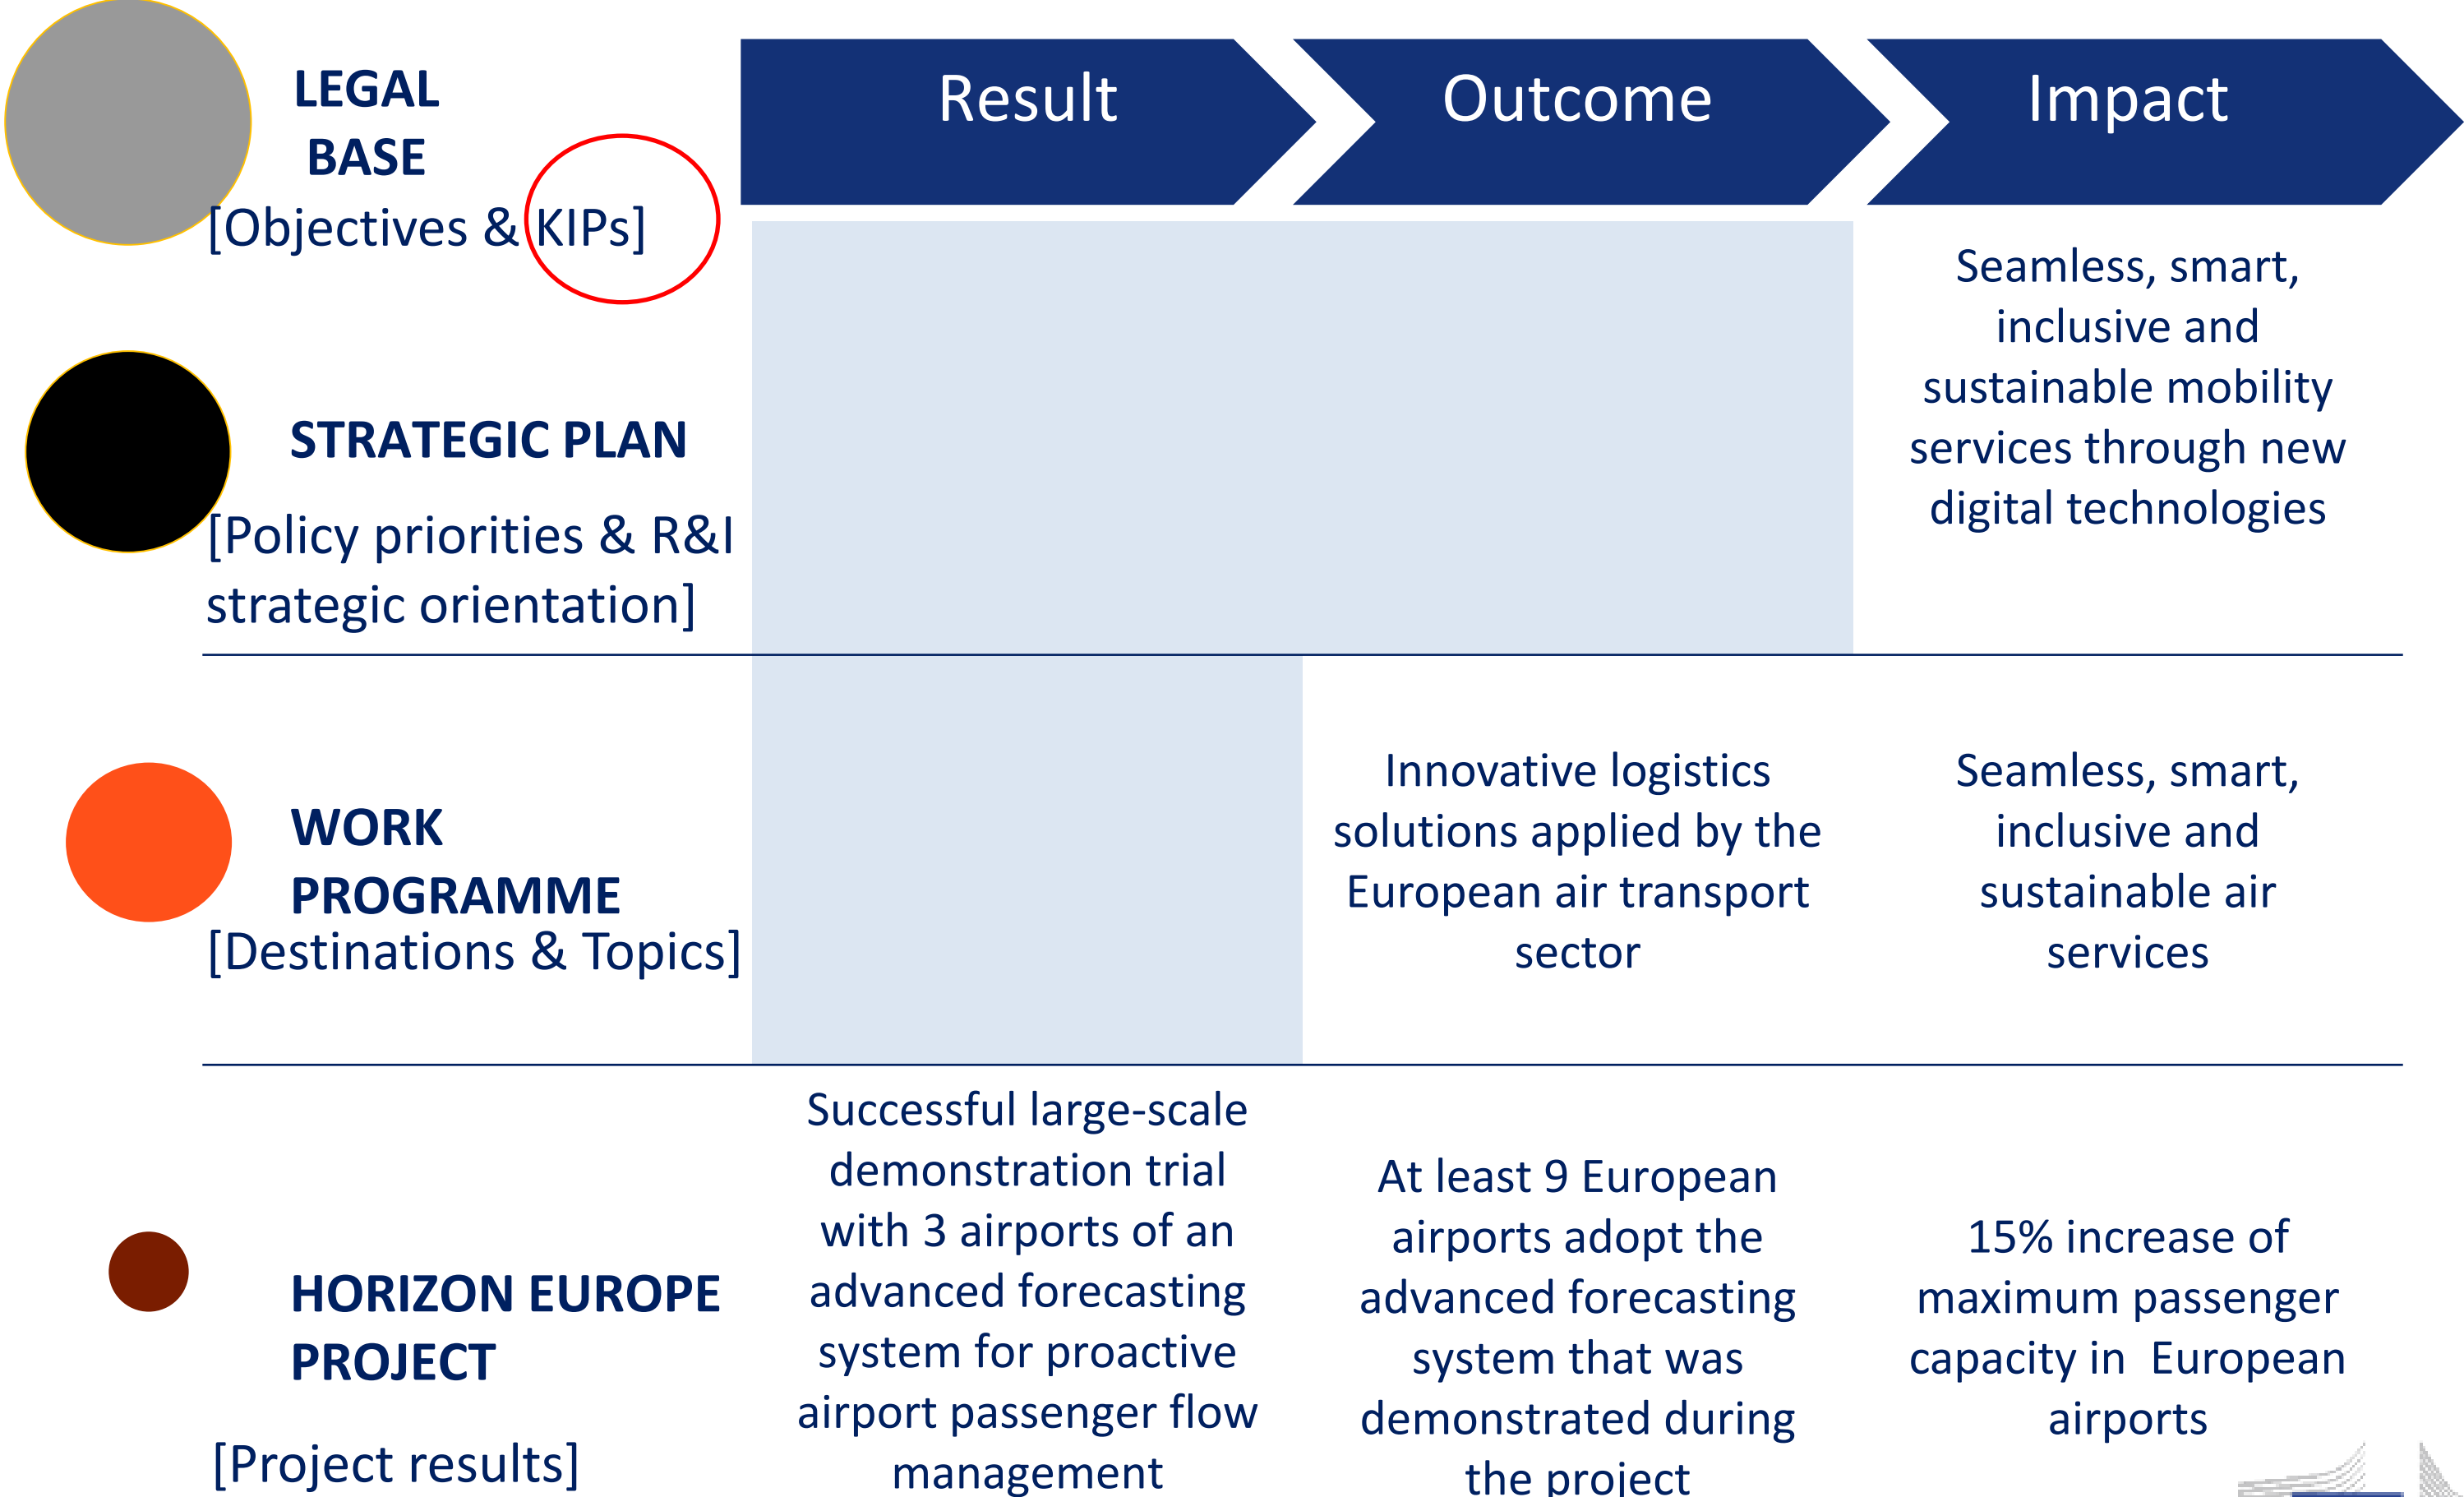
LEGAL BASE
[Objectives & KIPs]

Result

Outcome

Impact

STRATEGIC PLAN
[Policy priorities & R&I strategic orientation]

Seamless, smart, inclusive and sustainable mobility services through new digital technologies

WORK PROGRAMME
[Destinations & Topics]

Innovative logistics solutions applied by the European air transport sector

Seamless, smart, inclusive and sustainable air services

HORIZON EUROPE PROJECT

[Project results]

Successful large-scale demonstration trial with 3 airports of an advanced forecasting system for proactive airport passenger flow management

At least 9 European airports adopt the advanced forecasting system that was demonstrated during the project

15% increase of maximum passenger capacity in European airports